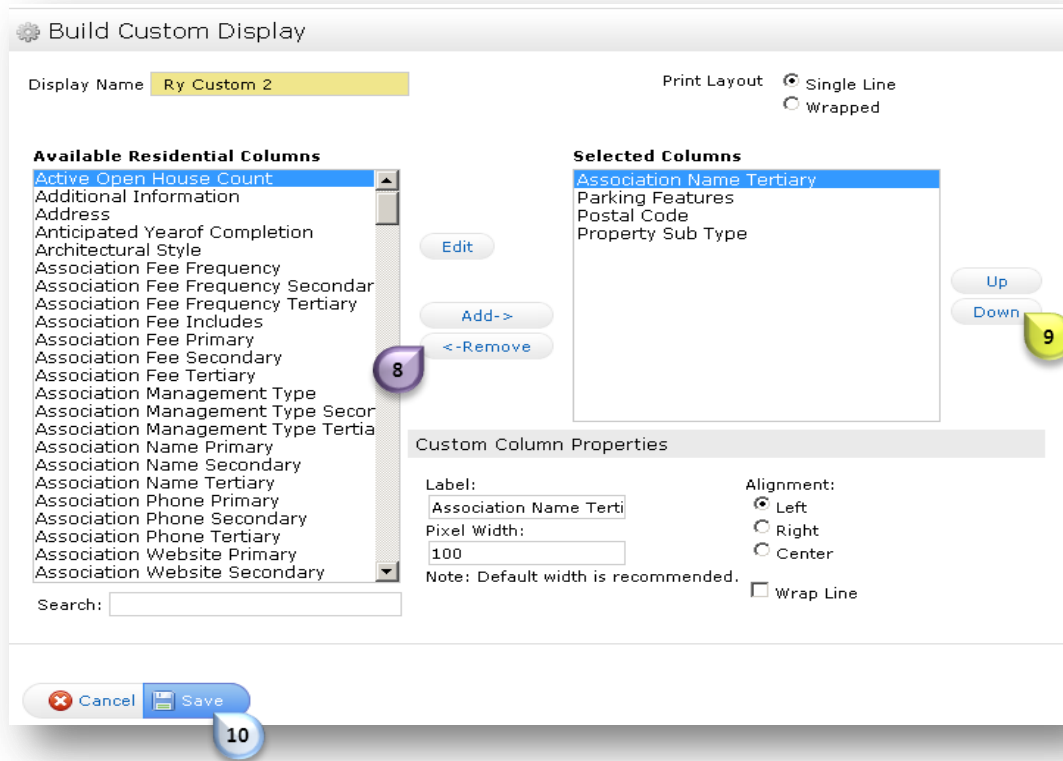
Build Custom Display

Display Name Ry Custom 2

Print Layout Single Line
Wrapped

Available Residential Columns
Active Open House Count
Additional Information
Address
Anticipated Yearof Completion
Architectural Style
Association Fee Frequency
Association Fee Frequency Secondar
Association Fee Frequency Tertiary
Association Fee Includes
Association Fee Primary
Association Fee Secondary
Association Fee Tertiary
Association Management Type
Association Management Type Secor
Association Management Type Tertia
Association Name Primary
Association Name Secondary
Association Name Tertiary
Association Phone Primary
Association Phone Secondary
Association Phone Tertiary
Association Website Primary
Association Website Secondary

Search:

Edit

Add->
<-Remove

8

Selected Columns
Association Name Tertiary
Parking Features
Postal Code
Property Sub Type

Up
Down

9

Custom Column Properties

Label:
Association Name Terti
Pixel Width:
100
Note: Default width is recommended.

Alignment:
Left
Right
Center

Wrap Line

Cancel Save

10